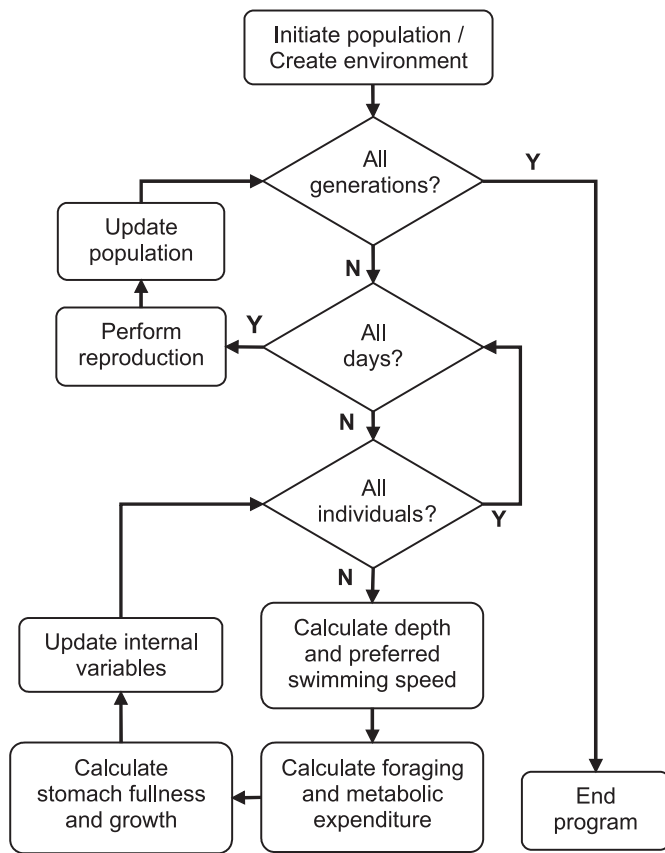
Initiate population / Create environment

All generations?

Y

Update population

N

Perform reproduction

Y

All days?

N

All individuals?

Y

N

Update internal variables

Calculate depth and preferred swimming speed

Calculate stomach fullness and growth

Calculate foraging and metabolic expenditure

End program